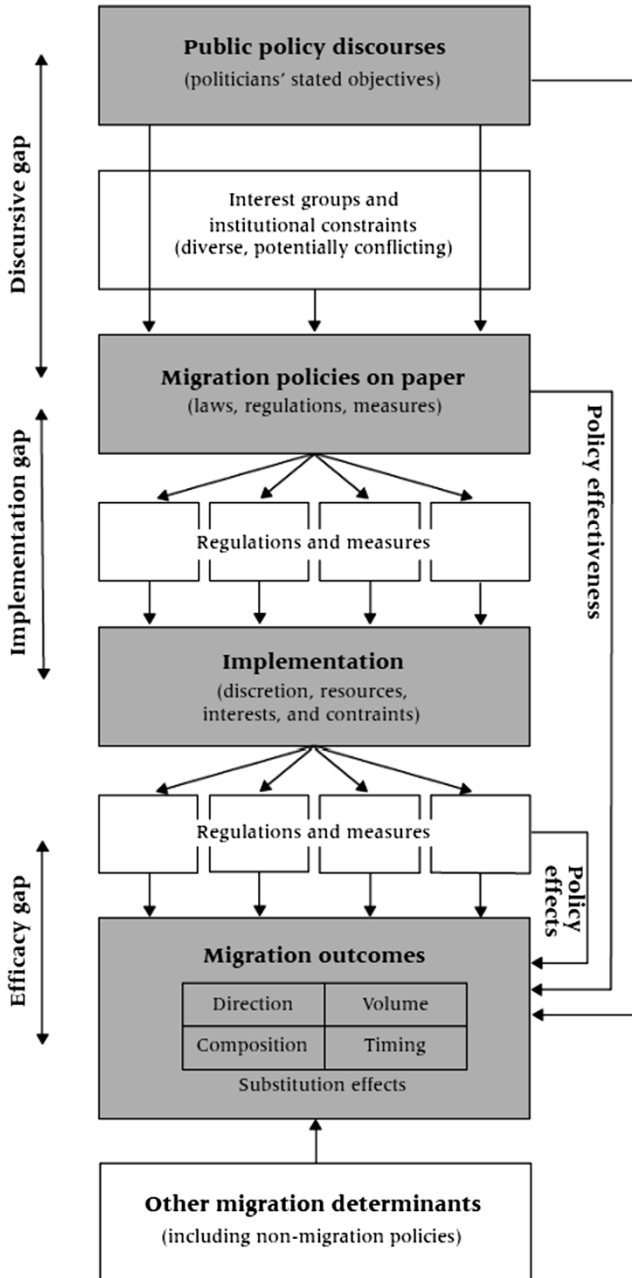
Discursive gap

Public policy discourses
(politicians' stated objectives)

Interest groups and institutional constraints
(diverse, potentially conflicting)

Implementation gap

Migration policies on paper
(laws, regulations, measures)

Policy effectiveness

Regulations and measures

Implementation
(discretion, resources, interests, and contraints)

Regulations and measures

Efficacy gap

Policy effects

Migration outcomes

| Direction | Volume |
|---|---|
| Composition | Timing |

Substitution effects

Other migration determinants
(including non-migration policies)